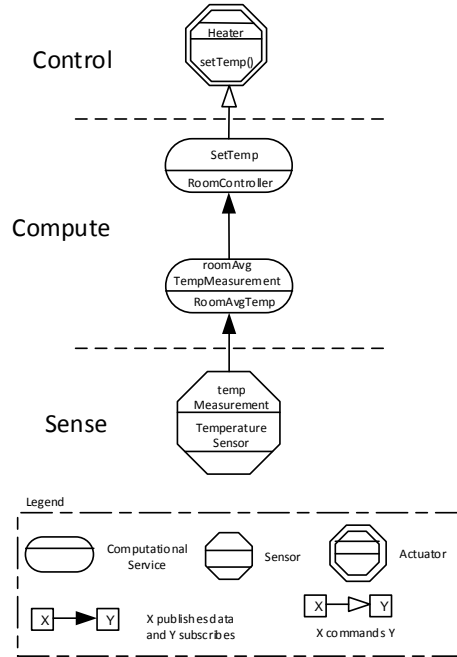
Heater
setTemp()

Control

SetTemp
RoomController

Compute

roomAvg TempMeasurement
RoomAvgTemp

temp Measurement
Temperature Sensor

Sense

Legend

Computational Service

Sensor

Actuator

X

Y

X publishes data and Y subscribes

X

Y

X commands Y